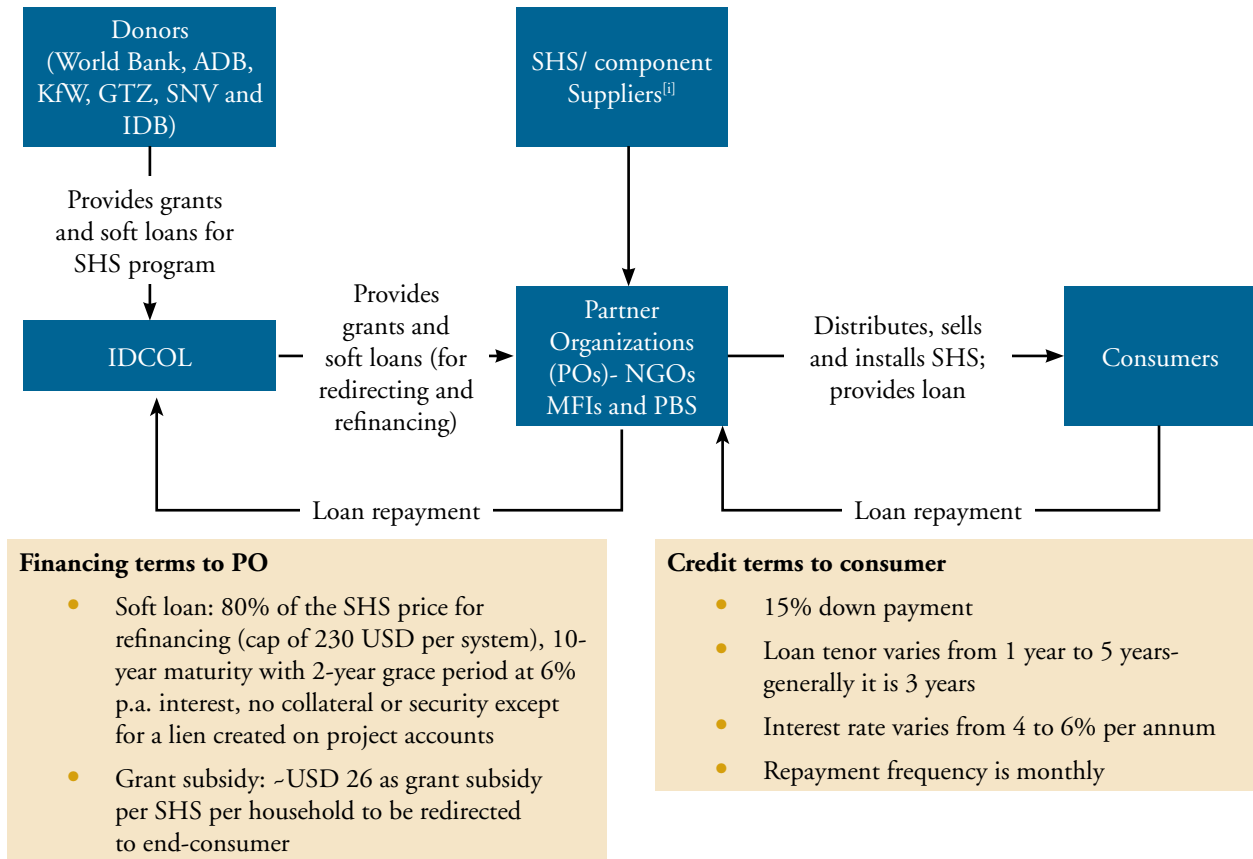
Donors (World Bank, ADB, KfW, GTZ, SNV and IDB)

SHS/ component Suppliers$^{[i]}$

Provides grants and soft loans for SHS program

IDCOL

Provides grants and soft loans (for redirecting and refinancing)

Partner Organizations (POs)- NGOs MFIs and PBS

Distributes, sells and installs SHS; provides loan

Consumers

Loan repayment

Loan repayment

**Financing terms to PO**

- Soft loan: 80% of the SHS price for refinancing (cap of 230 USD per system), 10-year maturity with 2-year grace period at 6% p.a. interest, no collateral or security except for a lien created on project accounts
- Grant subsidy: ~USD 26 as grant subsidy per SHS per household to be redirected to end-consumer

**Credit terms to consumer**

- 15% down payment
- Loan tenor varies from 1 year to 5 years- generally it is 3 years
- Interest rate varies from 4 to 6% per annum
- Repayment frequency is monthly